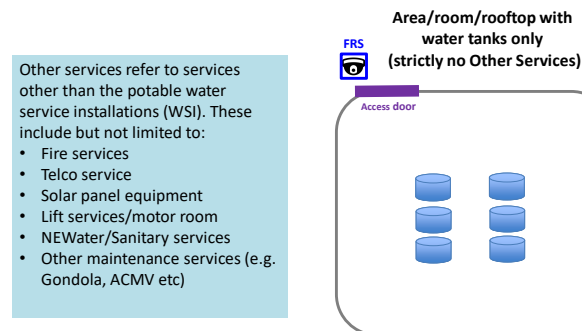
Other services refer to services other than the potable water service installations (WSI). These include but not limited to:
- Fire services
- Telco service
- Solar panel equipment
- Lift services/motor room
- NEWater/Sanitary services
- Other maintenance services (e.g. Gondola, ACMV etc)

FRS

Area/room/rooftop with water tanks only (strictly no Other Services)

Access door